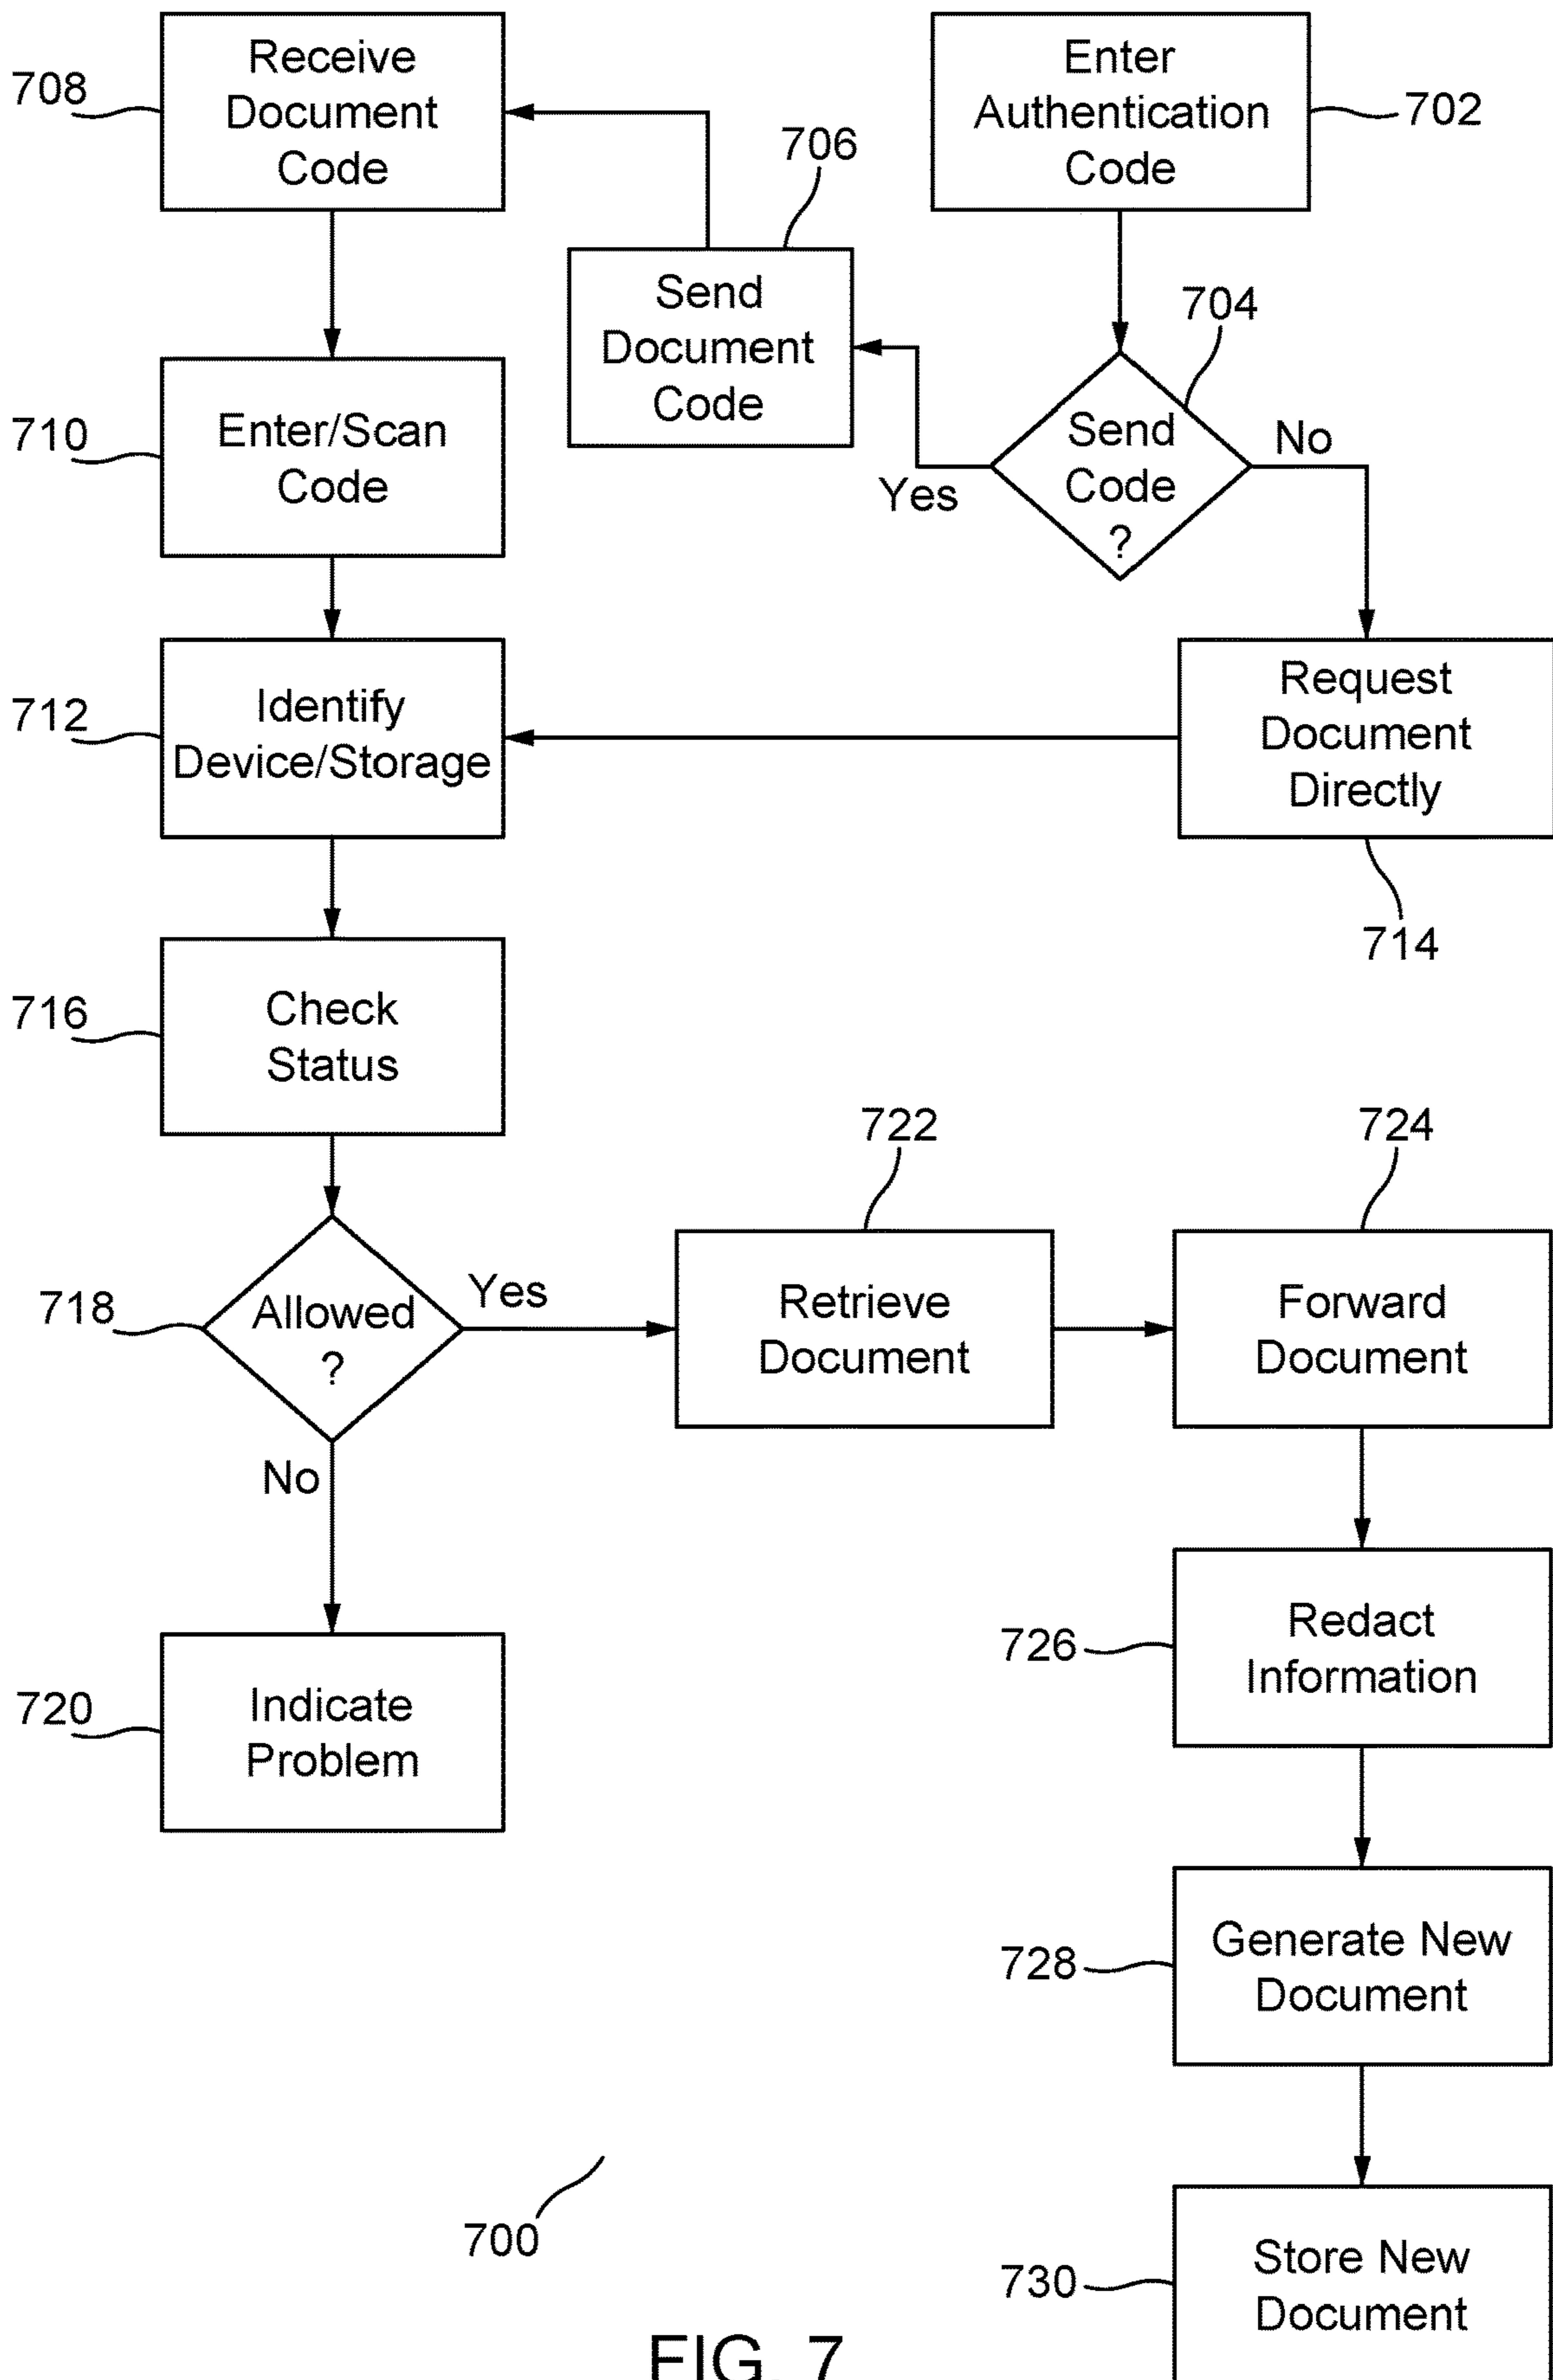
708
Receive Document Code

706
Send Document Code

Enter Authentication Code
702

704
Send Code ?
Yes
No

710
Enter/Scan Code

712
Identify Device/Storage

Request Document Directly
714

716
Check Status

718
Allowed ?
Yes
No

722
Retrieve Document

724
Forward Document

720
Indicate Problem

726
Redact Information

728
Generate New Document

700

730
Store New Document

FIG. 7